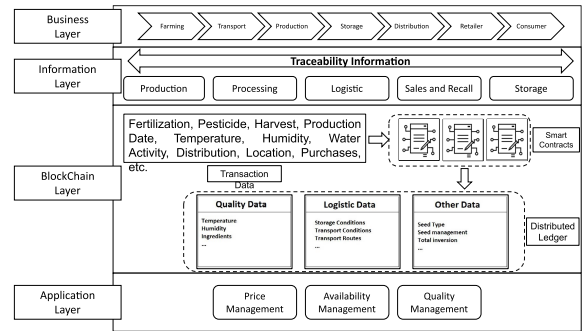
Business Layer

Farming
Transport
Production
Storage
Distribution
Retailer
Consumer

Information Layer

Traceability Information

Production
Processing
Logistic
Sales and Recall
Storage

BlockChain Layer

Fertilization, Pesticide, Harvest, Production Date, Temperature, Humidity, Water Activity, Distribution, Location, Purchases, etc.

Smart Contracts

Transaction Data

Quality Data
Temperature
Humidity
Ingredients
...

Logistic Data
Storage Conditions
Transport Conditions
Transport Routes
...

Other Data
Seed Type
Seed management
Total inversion
...

Distributed Ledger

Application Layer

Price Management
Availability Management
Quality Management